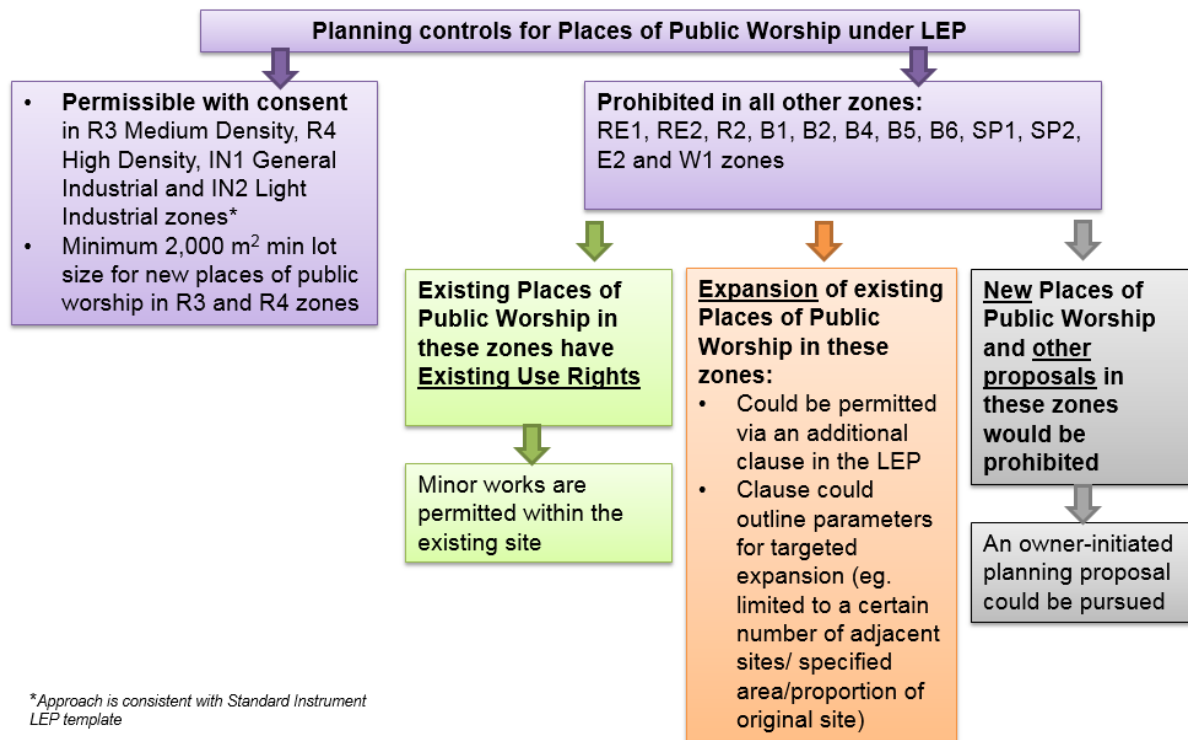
Planning controls for Places of Public Worship under LEP

- **Permissible with consent** in R3 Medium Density, R4 High Density, IN1 General Industrial and IN2 Light Industrial zones*
- Minimum 2,000 m$^2$ min lot size for new places of public worship in R3 and R4 zones

**Prohibited in all other zones:** RE1, RE2, R2, B1, B2, B4, B5, B6, SP1, SP2, E2 and W1 zones

**Existing Places of Public Worship in these zones have Existing Use Rights**

Minor works are permitted within the existing site

**Expansion of existing Places of Public Worship in these zones:**
- Could be permitted via an additional clause in the LEP
- Clause could outline parameters for targeted expansion (eg. limited to a certain number of adjacent sites/ specified area/proportion of original site)

**New Places of Public Worship and other proposals in these zones would be prohibited**

An owner-initiated planning proposal could be pursued

*Approach is consistent with Standard Instrument LEP template